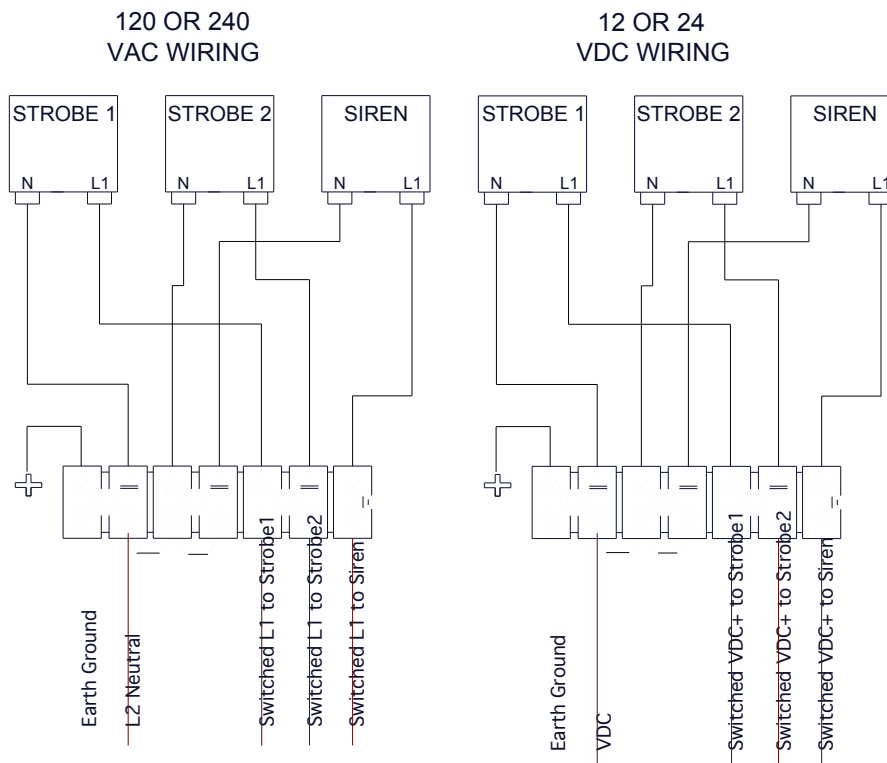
120 OR 240
VAC WIRING

STROBE 1
N L1

STROBE 2
N L1

SIREN
N L1

Earth Ground
L2 Neutral
Switched L1 to Strobe1
Switched L1 to Strobe2
Switched L1 to Siren

12 OR 24
VDC WIRING

STROBE 1
N L1

STROBE 2
N L1

SIREN
N L1

Earth Ground
VDC
Switched VDC+ to Strobe1
Switched VDC+ to Strobe2
Switched VDC+ to Siren